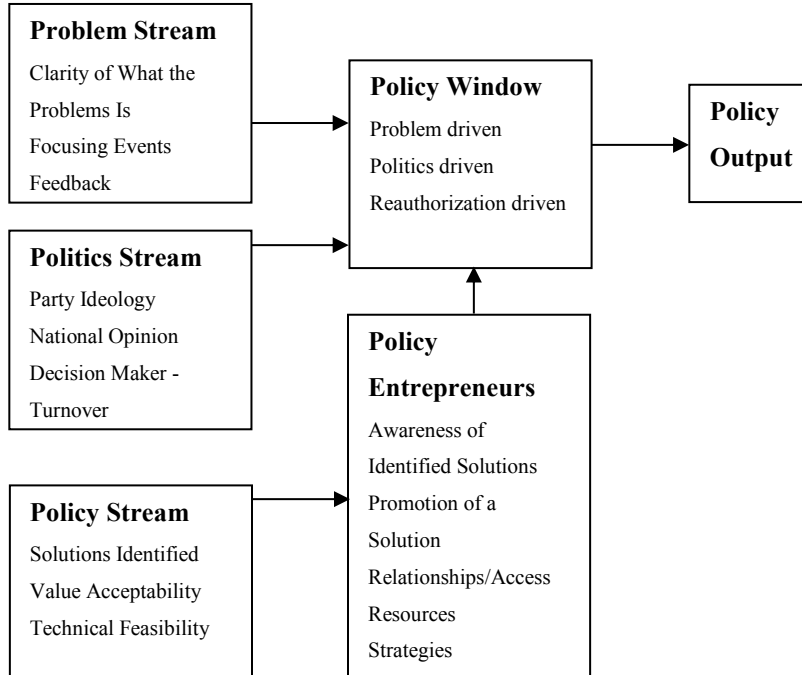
Problem Stream
Clarity of What the Problems Is
Focusing Events
Feedback

Policy Window
Problem driven
Politics driven
Reauthorization driven

Policy Output

Politics Stream
Party Ideology
National Opinion
Decision Maker - Turnover

Policy Entrepreneurs
Awareness of Identified Solutions
Promotion of a Solution
Relationships/Access
Resources
Strategies

Policy Stream
Solutions Identified
Value Acceptability
Technical Feasibility